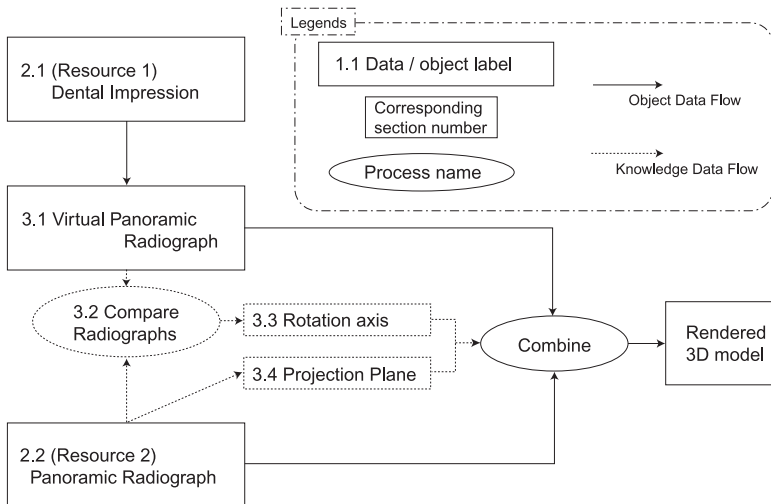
Legends

1.1 Data / object label

Corresponding section number

Process name

Object Data Flow

Knowledge Data Flow

2.1 (Resource 1) Dental Impression

3.1 Virtual Panoramic Radiograph

3.2 Compare Radiographs

3.3 Rotation axis

3.4 Projection Plane

Combine

Rendered 3D model

2.2 (Resource 2) Panoramic Radiograph